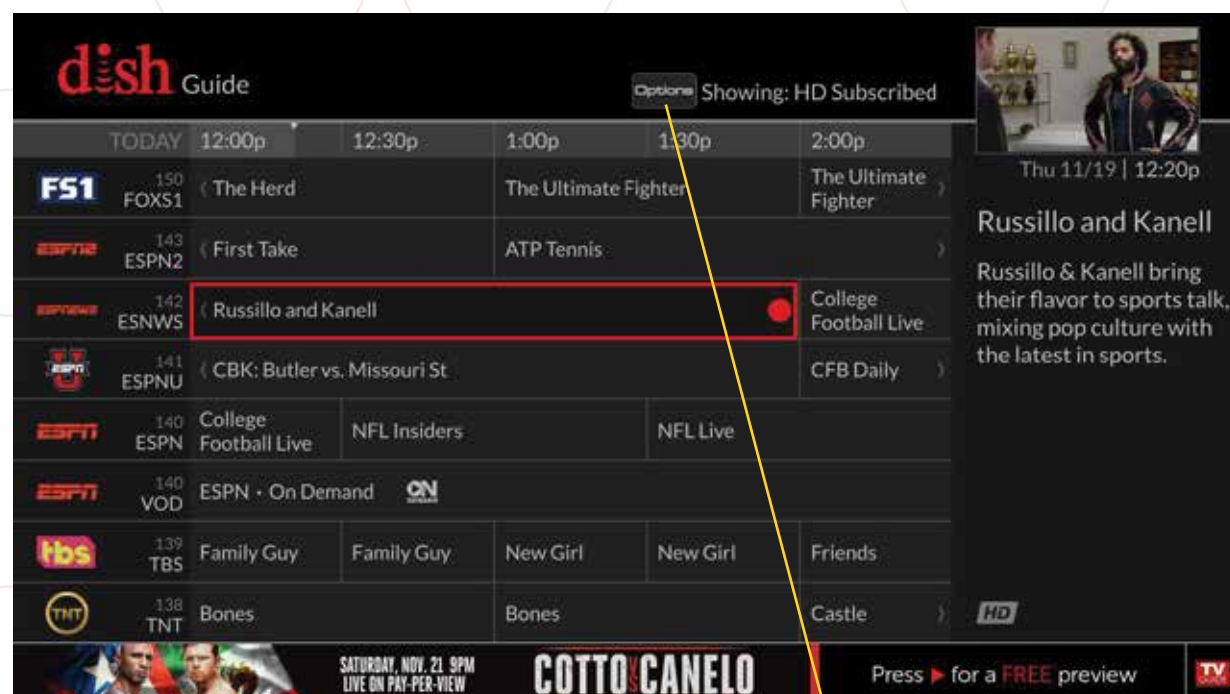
dish Guide

Options Showing: HD Subscribed

| TODAY | 12:00p | 12:30p | 1:00p | 1:30p | 2:00p |
|---|---|---|---|---|---|
| FS1 150 FOXS1 | The Herd | | The Ultimate Fighter | | The Ultimate Fighter |
| ESPN2 143 ESPN2 | First Take | | ATP Tennis | | |
| ESPNEWS 142 ESNWS | Russillo and Kanell | | | | College Football Live |
| ESPNU 141 ESPNU | CBK: Butler vs. Missouri St | | | | CFB Daily |
| ESPN 140 ESPN | College Football Live | NFL Insiders | | NFL Live | |
| ESPN 140 VOD | ESPN · On Demand ON | | | | |
| tbs 139 TBS | Family Guy | Family Guy | New Girl | New Girl | Friends |
| TNT 138 TNT | Bones | | Bones | | Castle |

Thu 11/19 | 12:20p

Russillo and Kanell

Russillo & Kanell bring their flavor to sports talk, mixing pop culture with the latest in sports.

HD

SATURDAY, NOV. 21 9PM LIVE ON PAY-PER-VIEW COTTO VS CANELO

Press ▶ for a FREE preview

TV